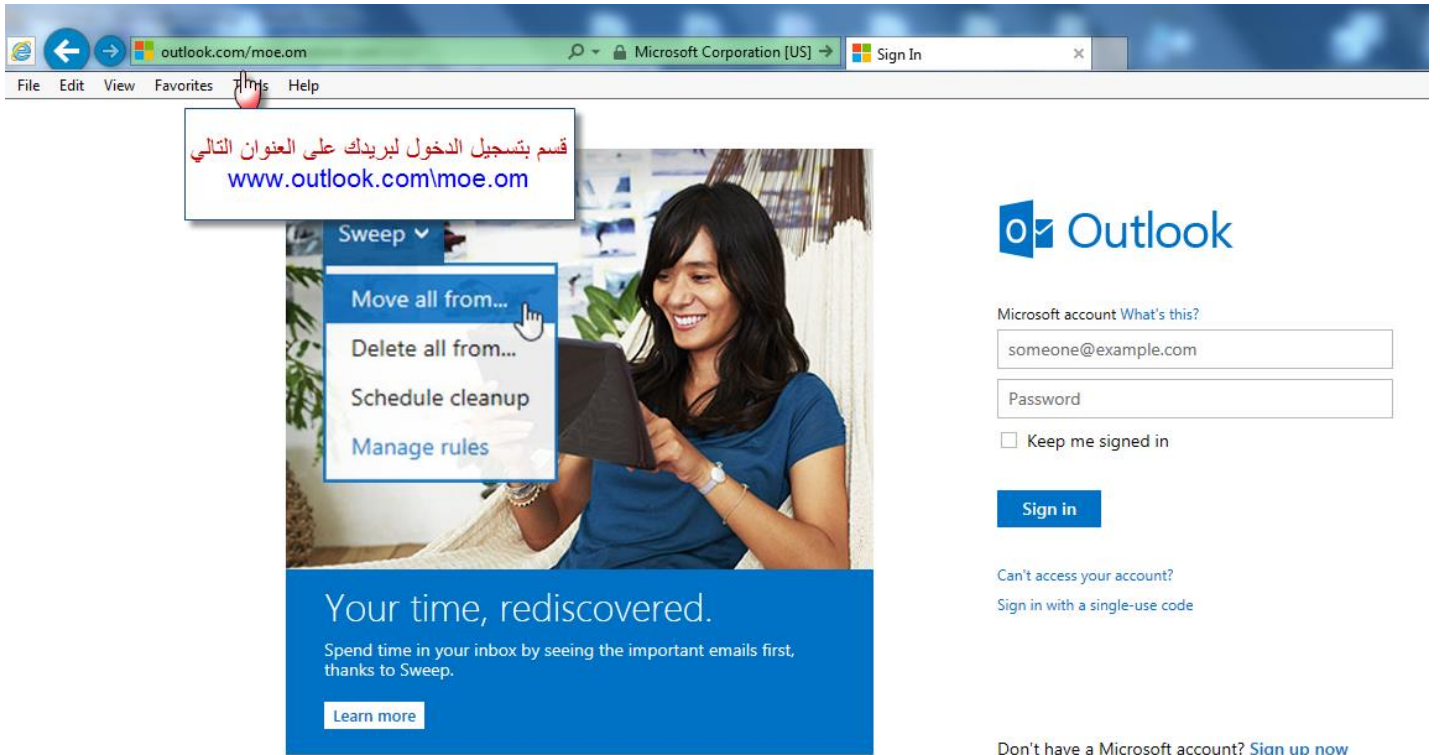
outlook.com/moe.om
Microsoft Corporation [US]
Sign In

File Edit View Favorites Tools Help

قسم بتسجيل الدخول لبريدك على العنوان التالي
www.outlook.com\moe.om

Sweep
Move all from...
Delete all from...
Schedule cleanup
Manage rules

Your time, rediscovered.
Spend time in your inbox by seeing the important emails first, thanks to Sweep.
Learn more

Outlook

Microsoft account What's this?
someone@example.com
Password
Keep me signed in
Sign in

Can't access your account?
Sign in with a single-use code

Don't have a Microsoft account? Sign up now